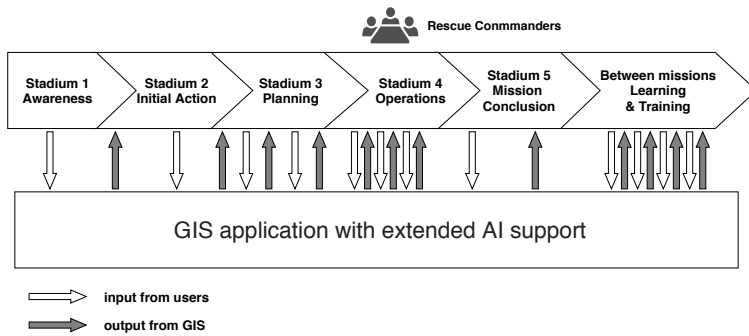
Rescue Conmmanders

Stadium 1 Awareness

Stadium 2 Initial Action

Stadium 3 Planning

Stadium 4 Operations

Stadium 5 Mission Conclusion

Between missions Learning & Training

GIS application with extended AI support

input from users

output from GIS